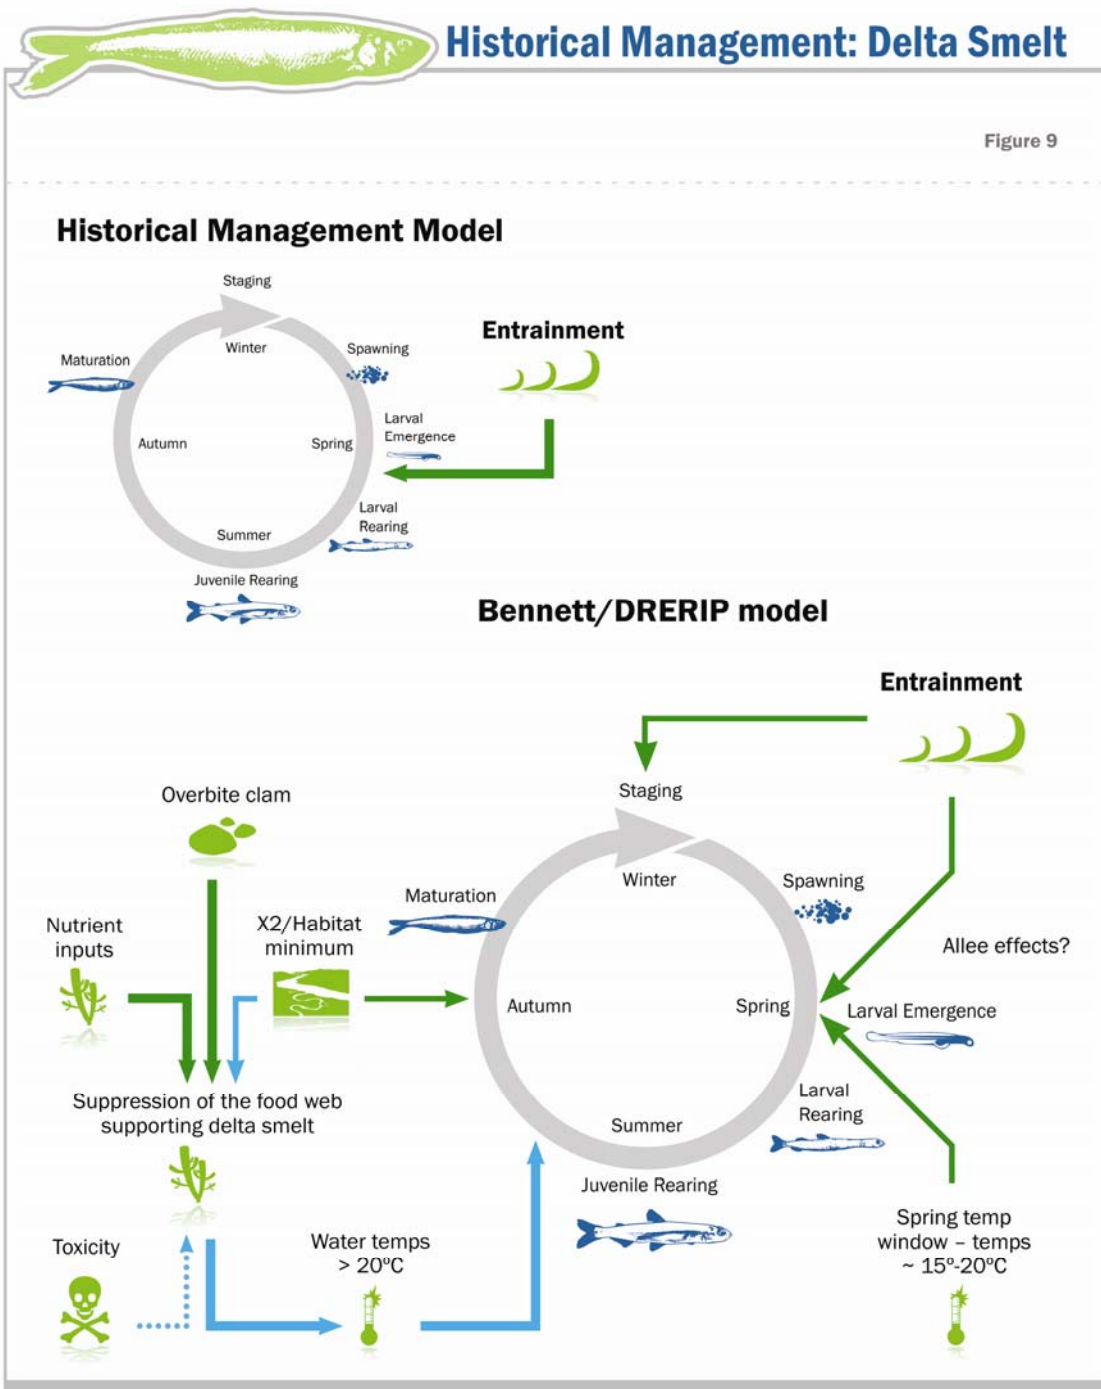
Historical Management: Delta Smelt

Figure 9

Historical Management Model

Staging
Winter
Spawning
Maturation
Entrainment
Autumn
Spring
Larval Emergence
Summer
Larval Rearing
Juvenile Rearing

Bennett/DRERIP model

Entrainment
Staging
Overbite clam
Winter
Spawning
Maturation
Nutrient inputs
X2/Habitat minimum
Allee effects?
Autumn
Spring
Larval Emergence
Suppression of the food web supporting delta smelt
Larval Rearing
Summer
Juvenile Rearing
Toxicity
Water temps > 20ºC
Spring temp window – temps ~ 15º-20ºC